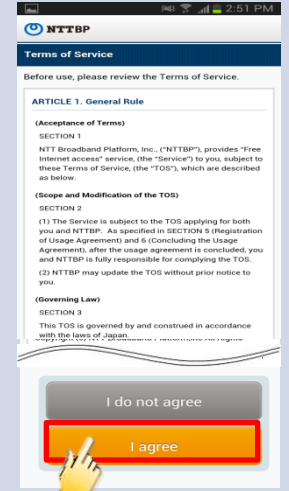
2:51 PM

NTTBP

Terms of Service

Before use, please review the Terms of Service.

ARTICLE 1. General Rule

(Acceptance of Terms)

SECTION 1

NTT Broadband Platform, Inc., ("NTTBP"), provides "Free Internet access" service, (the "Service") to you, subject to these Terms of Service, (the "TOS"), which are described as below.

(Scope and Modification of the TOS)

SECTION 2

(1) The Service is subject to the TOS applying for both you and NTTBP. As specified in SECTION 5 (Registration of Usage Agreement) and 6 (Concluding the Usage Agreement), after the usage agreement is concluded, you and NTTBP is fully responsible for complying the TOS.

(2) NTTBP may update the TOS without prior notice to you.

(Governing Law)

SECTION 3

This TOS is governed by and construed in accordance with the laws of Japan.

Copyright (c) NTT Broadband Platform,Inc All Rights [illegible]

I do not agree

I agree